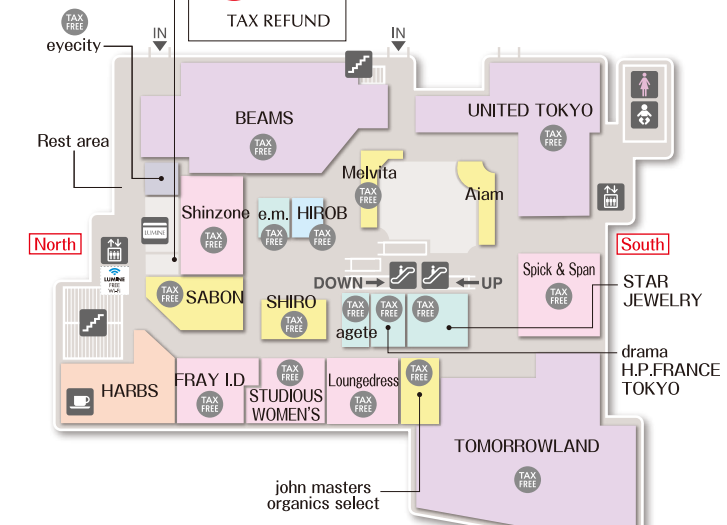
TAX FREE
eyecity
TAX REFUND
IN
IN
BEAMS
UNITED TOKYO
TAX FREE
TAX FREE
Rest area
Melvita
TAX FREE
Aiam
LUMINE
Shinzone
TAX FREE
e.m.
TAX FREE
HIROB
TAX FREE
North
South
LUMINE FREE Wi-Fi
TAX FREE
SABON
DOWN
UP
Spick & Span
TAX FREE
STAR JEWELRY
SHIRO
TAX FREE
TAX FREE
TAX FREE
TAX FREE
agete
drama
H.P.FRANCE TOKYO
HARBS
FRAY I.D
TAX FREE
TAX FREE
STUDIOUS WOMEN'S
Loungedress
TAX FREE
TAX FREE
TOMORROWLAND
TAX FREE
john masters organics select